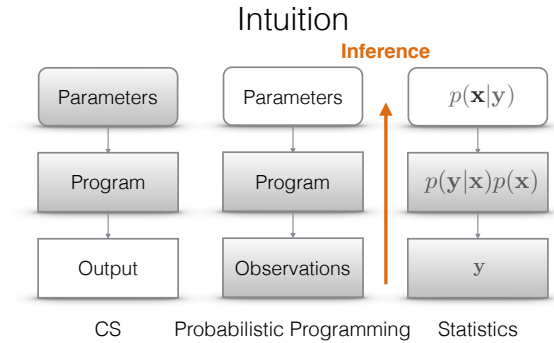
Intuition

Inference

Parameters

Program

Output

CS

Parameters

Program

Observations

Probabilistic Programming

$p(\mathbf{x}|\mathbf{y})$

$p(\mathbf{y}|\mathbf{x})p(\mathbf{x})$

$\mathbf{y}$

Statistics